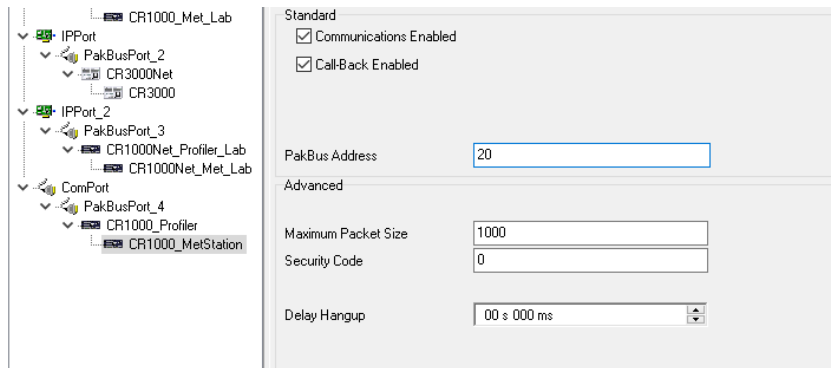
CR1000_Met_Lab
IPPort
PakBusPort_2
CR3000Net
CR3000
IPPort_2
PakBusPort_3
CR1000Net_Profiler_Lab
CR1000Net_Met_Lab
ComPort
PakBusPort_4
CR1000_Profiler
CR1000_MetStation

Standard
☑ Communications Enabled
☑ Call-Back Enabled

PakBus Address 20

Advanced

Maximum Packet Size 1000
Security Code 0

Delay Hangup 00 s 000 ms